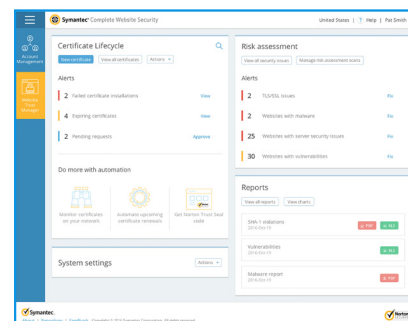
Symantec Complete Website Security
United States | ? Help | Pat Smith

Account Management

Website Trust Manager

Certificate Lifecycle
New certificate
View all certificates
Actions

Alerts
2 Failed certificate installations View
4 Expiring certificates View
2 Pending requests Approve

Do more with automation
Monitor certificates on your network
Automate upcoming certificate renewals
Get Norton Trust Seal code

System settings
Actions

Risk assessment
View all security issues
Manage risk assessment scans

Alerts
2 TLS/SSL issues Fix
2 Websites with malware Fix
25 Websites with server security issues Fix
30 Websites with vulnerabilities Fix

Reports
View all reports
View charts
SHA-1 violations
2016-Oct-19
PDF XLS
Vulnerabilities
2016-Oct-19
XLS
Malware report
2016-Oct-19
PDF

Symantec.
About | Resources | Feedback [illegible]
Norton